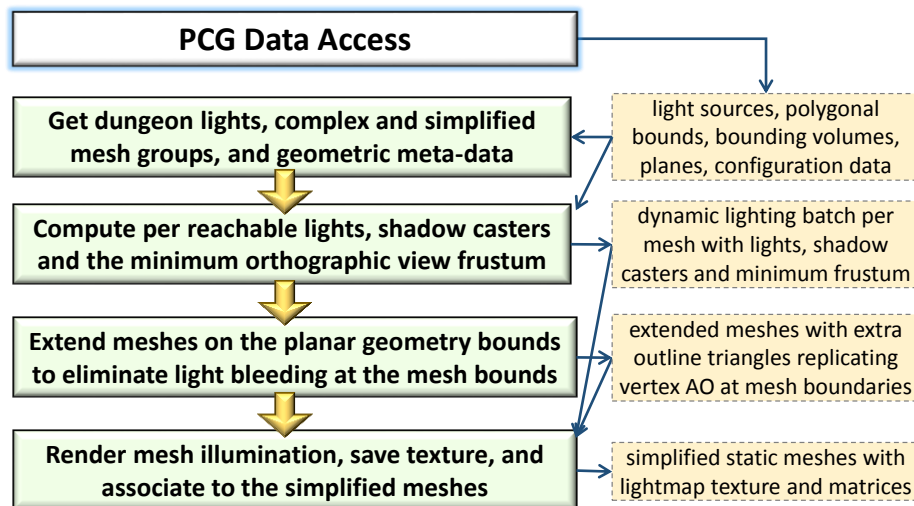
PCG Data Access

Get dungeon lights, complex and simplified mesh groups, and geometric meta-data

light sources, polygonal bounds, bounding volumes, planes, configuration data

Compute per reachable lights, shadow casters and the minimum orthographic view frustum

dynamic lighting batch per mesh with lights, shadow casters and minimum frustum

Extend meshes on the planar geometry bounds to eliminate light bleeding at the mesh bounds

extended meshes with extra outline triangles replicating vertex AO at mesh boundaries

Render mesh illumination, save texture, and associate to the simplified meshes

simplified static meshes with lightmap texture and matrices